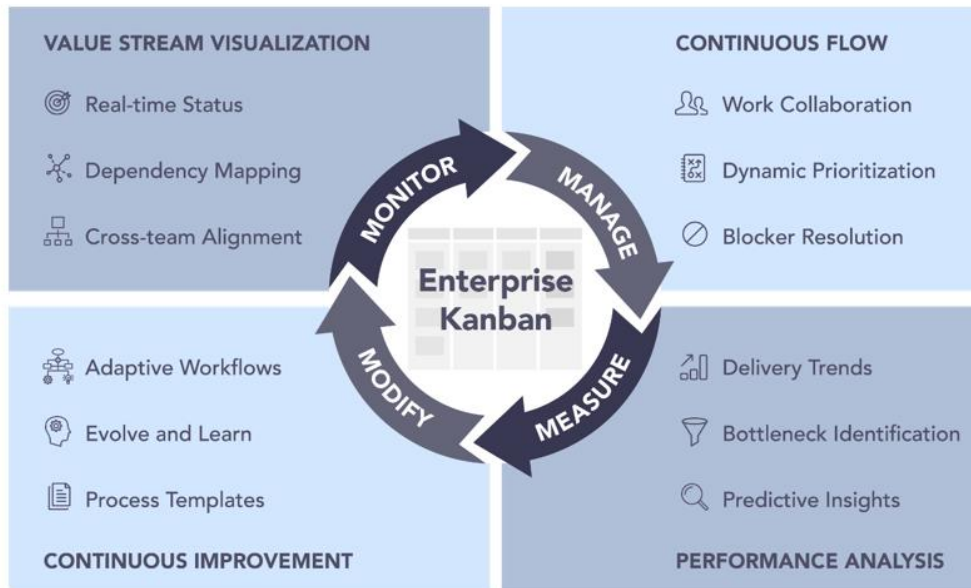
VALUE STREAM VISUALIZATION

Real-time Status

Dependency Mapping

Cross-team Alignment

CONTINUOUS FLOW

Work Collaboration

Dynamic Prioritization

Blocker Resolution

MONITOR

MANAGE

MEASURE

MODIFY

Enterprise Kanban

Adaptive Workflows

Evolve and Learn

Process Templates

CONTINUOUS IMPROVEMENT

Delivery Trends

Bottleneck Identification

Predictive Insights

PERFORMANCE ANALYSIS